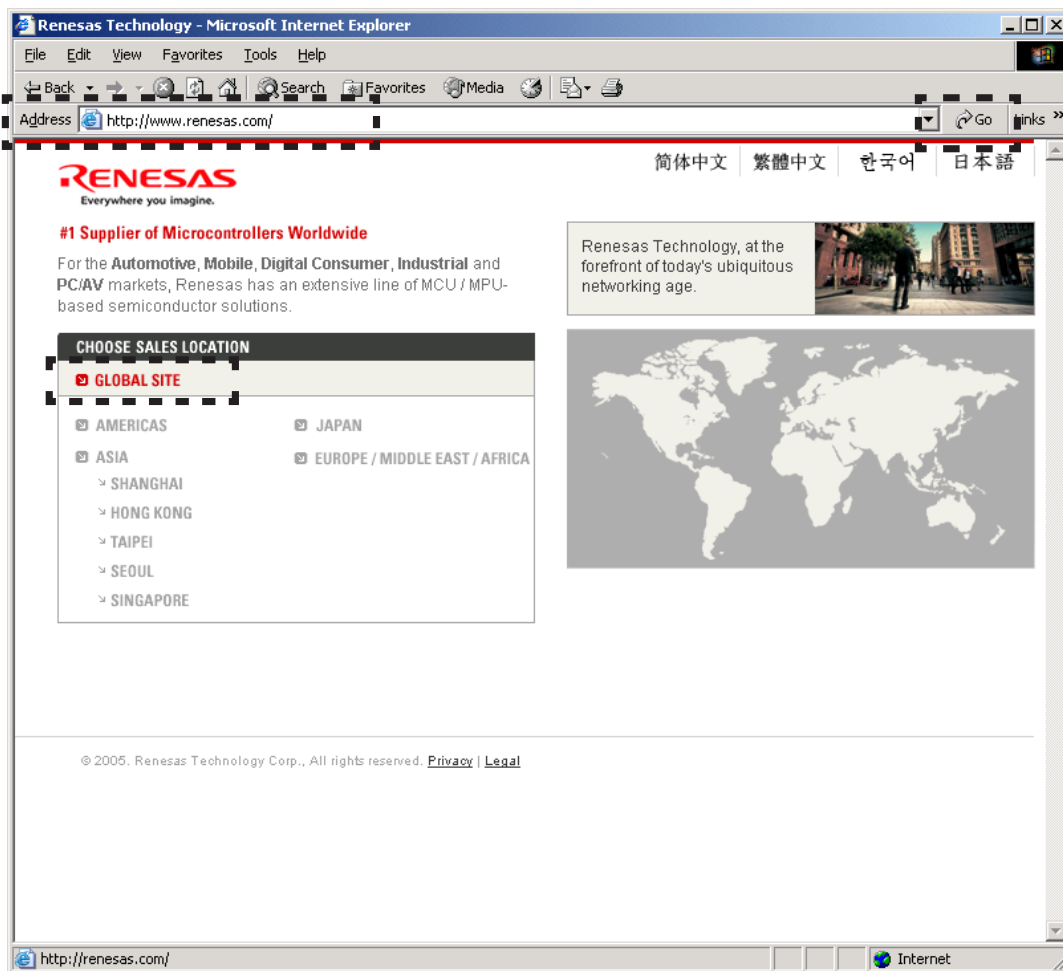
Renesas Technology - Microsoft Internet Explorer

File Edit View Favorites Tools Help

Back Search Favorites Media

Address http://www.renesas.com/ Go Links »

RENESAS
Everywhere you imagine.

简体中文 繁體中文 한국어 日本語

#1 Supplier of Microcontrollers Worldwide

For the Automotive, Mobile, Digital Consumer, Industrial and PC/AV markets, Renesas has an extensive line of MCU / MPU-based semiconductor solutions.

Renesas Technology, at the forefront of today's ubiquitous networking age.

CHOOSE SALES LOCATION

GLOBAL SITE

AMERICAS

ASIA

SHANGHAI

HONG KONG

TAIPEI

SEOUL

SINGAPORE

JAPAN

EUROPE / MIDDLE EAST / AFRICA

© 2005. Renesas Technology Corp., All rights reserved. Privacy | Legal

http://renesas.com/

Internet